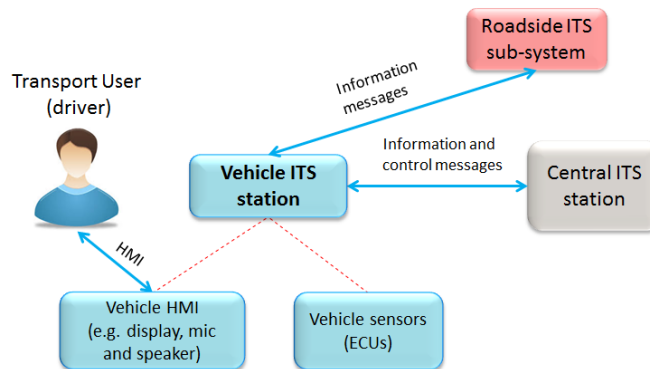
Roadside ITS sub-system

Transport User (driver)

Information messages

Information and control messages

Vehicle ITS station

Central ITS station

HMI

Vehicle HMI (e.g. display, mic and speaker)

Vehicle sensors (ECUs)